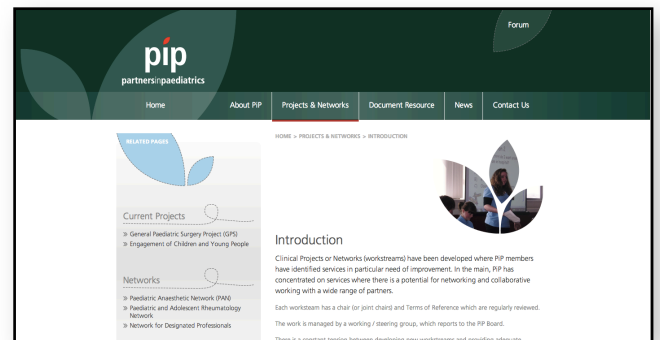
Forum

pip

partnersinpaediatrics

Home

About PiP

Projects & Networks

Document Resource

News

Contact Us

RELATED PAGES

HOME > PROJECTS & NETWORKS > INTRODUCTION

Current Projects

» General Paediatric Surgery Project (GPS)
» Engagement of Children and Young People

Networks

» Paediatric Anaesthetic Network (PAN)
» Paediatric and Adolescent Rheumatology Network
» Network for Designated Professionals

Introduction

Clinical Projects or Networks (workstreams) have been developed where PiP members have identified services in particular need of improvement. In the main, PiP has concentrated on services where there is a potential for networking and collaborative working with a wide range of partners.

Each workstream has a chair (or joint chairs) and Terms of Reference which are regularly reviewed.

The work is managed by a working / steering group, which reports to the PiP Board.

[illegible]